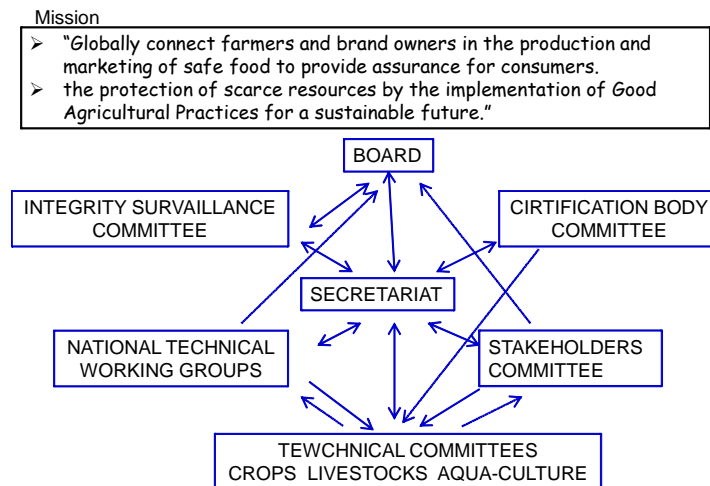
Mission

➢ "Globally connect farmers and brand owners in the production and marketing of safe food to provide assurance for consumers.
➢ the protection of scarce resources by the implementation of Good Agricultural Practices for a sustainable future."

BOARD

INTEGRITY SURVAILLANCE COMMITTEE

CIRTIFICATION BODY COMMITTEE

SECRETARIAT

NATIONAL TECHNICAL WORKING GROUPS

STAKEHOLDERS COMMITTEE

TEWCHNICAL COMMITTEES
CROPS LIVESTOCKS AQUA-CULTURE